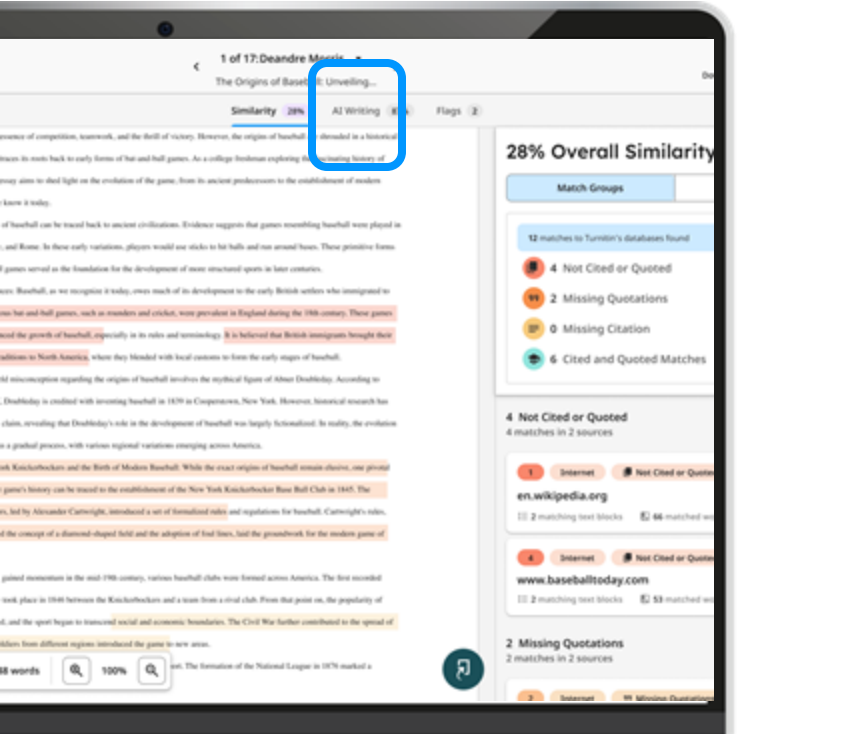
1 of 17: Deandre Morris

The Origins of Baseball: Unveiling...

Similarity 28% AI Writing 8% Flags 2

essence of competition, teamwork, and the thrill of victory. However, the origins of baseball are shrouded in a historical traces its roots back to early forms of bat and ball games. As a college freshman exploring the fascinating history of essay aims to shed light on the evolution of the game, from its ancient predecessors to the establishment of modern know it today.

of baseball can be traced back to ancient civilizations. Evidence suggests that games resembling baseball were played in, and Rome. In these early variations, players would use sticks to hit balls and run around bases. These primitive forms games served as the foundation for the development of more structured sports in later centuries.

ces: Baseball, as we recognize it today, owes much of its development to the early British settlers who immigrated to ous bat and ball games, such as rounders and cricket, were prevalent in England during the 18th century. These games nced the growth of baseball, especially in its rules and terminology. It is believed that British immigrants brought their aditions to North America, where they blended with local customs to form the early stages of baseball.

ld misconception regarding the origins of baseball involves the mythical figure of Abner Doubleday. According to , Doubleday is credited with inventing baseball in 1839 in Cooperstown, New York. However, historical research has claim, revealing that Doubleday's role in the development of baseball was largely fictionalized. In reality, the evolution a gradual process, with various regional variations emerging across America.

ork Knickerbockers and the Birth of Modern Baseball: While the exact origins of baseball remain elusive, one pivotal game's history can be traced to the establishment of the New York Knickerbocker Base Ball Club in 1845. The s, led by Alexander Cartwright, introduced a set of formalized rules and regulations for baseball. Cartwright's rules, the concept of a diamond-shaped field and the adoption of foul lines, laid the groundwork for the modern game of

gained momentum in the mid-19th century, various baseball clubs were formed across America. The first recorded took place in 1846 between the Knickerbockers and a team from a rival club. From that point on, the popularity of and the sport began to transcend social and economic boundaries. The Civil War further contributed to the spread of ldiers from different regions introduced the game to new areas.

8 words 100% ort. The formation of the National League in 1876 marked a

28% Overall Similarity

Match Groups

12 matches to Turnitin's databases found

4 Not Cited or Quoted

2 Missing Quotations

0 Missing Citation

6 Cited and Quoted Matches

4 Not Cited or Quoted
4 matches in 2 sources

1 Internet Not Cited or Quote
en.wikipedia.org
2 matching text blocks 66 matched wo

4 Internet Not Cited or Quote
www.baseballtoday.com
2 matching text blocks 53 matched wo

2 Missing Quotations
2 matches in 2 sources

2 Internet Missing Quotation